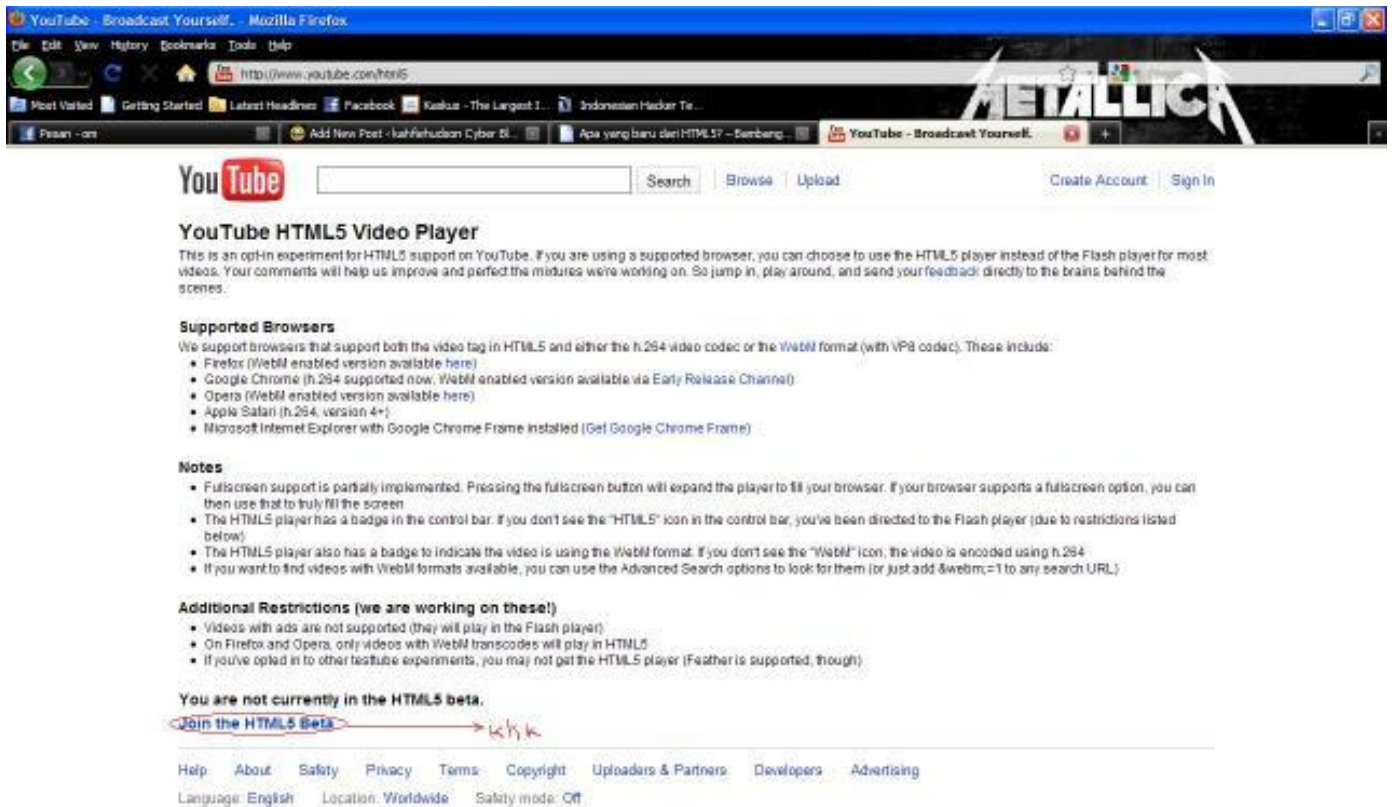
YouTube - Broadcast Yourself. - Mozilla Firefox

File Edit View History Bookmarks Tools Help

http://www.youtube.com/html5

METALLICA

Most Visited Getting Started Latest Headlines Facebook Kaskus - The Largest I... Indonesian Hacker Te...

Pesan - om | Add New Post - kahfiehudson Cyber Bl... | Apa yang baru dari HTML5? – Bambang... | YouTube - Broadcast Yourself. | +

YouTube

Search Browse Upload Create Account Sign In

YouTube HTML5 Video Player

This is an opt-in experiment for HTML5 support on YouTube. If you are using a supported browser, you can choose to use the HTML5 player instead of the Flash player for most videos. Your comments will help us improve and perfect the mixtures we're working on. So jump in, play around, and send your feedback directly to the brains behind the scenes.

Supported Browsers

We support browsers that support both the video tag in HTML5 and either the h.264 video codec or the WebM format (with VP8 codec). These include:
- Firefox (WebM enabled version available here)
- Google Chrome (h.264 supported now, WebM enabled version available via Early Release Channel)
- Opera (WebM enabled version available here)
- Apple Safari (h.264, version 4+)
- Microsoft Internet Explorer with Google Chrome Frame installed (Get Google Chrome Frame)

Notes
- Fullscreen support is partially implemented. Pressing the fullscreen button will expand the player to fill your browser. If your browser supports a fullscreen option, you can then use that to truly fill the screen
- The HTML5 player has a badge in the control bar. If you don't see the "HTML5" icon in the control bar, you've been directed to the Flash player (due to restrictions listed below)
- The HTML5 player also has a badge to indicate the video is using the WebM format. If you don't see the "WebM" icon, the video is encoded using h.264
- If you want to find videos with WebM formats available, you can use the Advanced Search options to look for them (or just add &webm;=1 to any search URL)

Additional Restrictions (we are working on these!)
- Videos with ads are not supported (they will play in the Flash player)
- On Firefox and Opera, only videos with WebM transcodes will play in HTML5
- If you've opted in to other testtube experiments, you may not get the HTML5 player (Feather is supported, though)

You are not currently in the HTML5 beta.

Join the HTML5 Beta → klik

Help About Safety Privacy Terms Copyright Uploaders & Partners Developers Advertising

Language: English Location: Worldwide Safety mode: Off